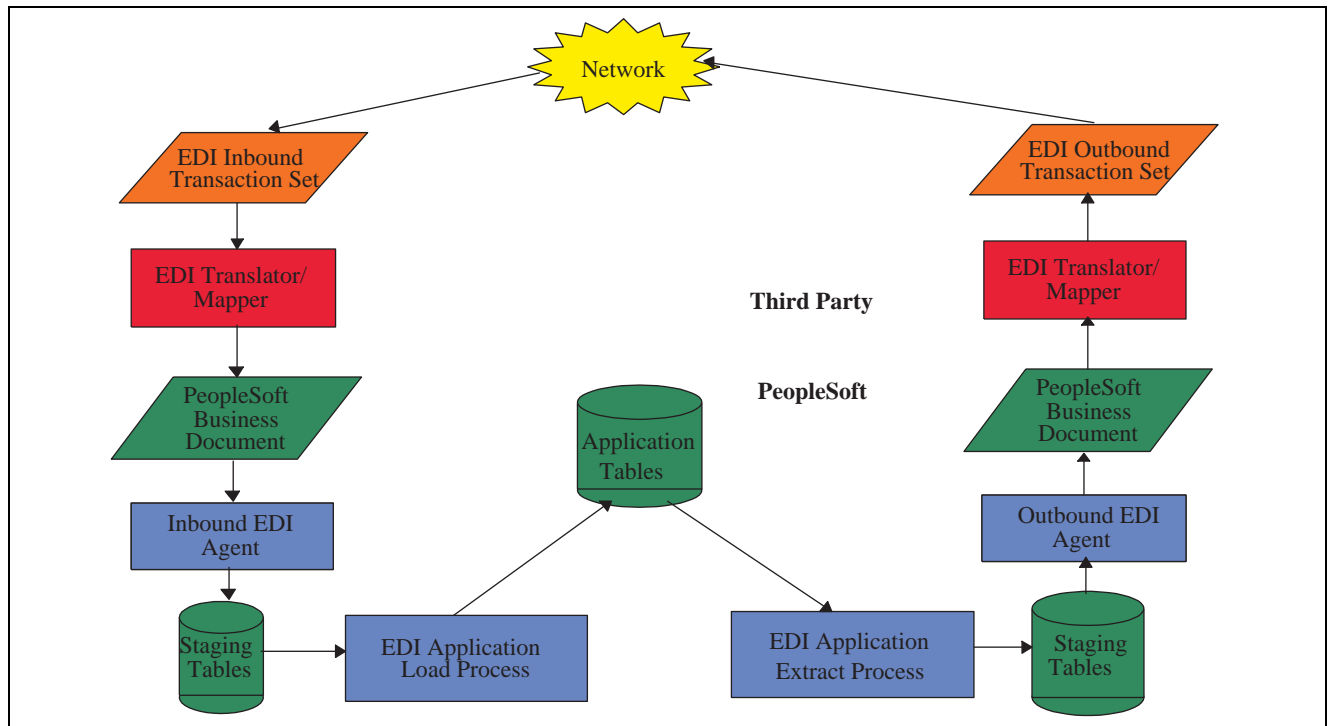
Network

EDI Inbound Transaction Set

EDI Outbound Transaction Set

EDI Translator/ Mapper

EDI Translator/ Mapper

Third Party

PeopleSoft

PeopleSoft Business Document

PeopleSoft Business Document

Application Tables

Inbound EDI Agent

Outbound EDI Agent

Staging Tables

EDI Application Load Process

EDI Application Extract Process

Staging Tables